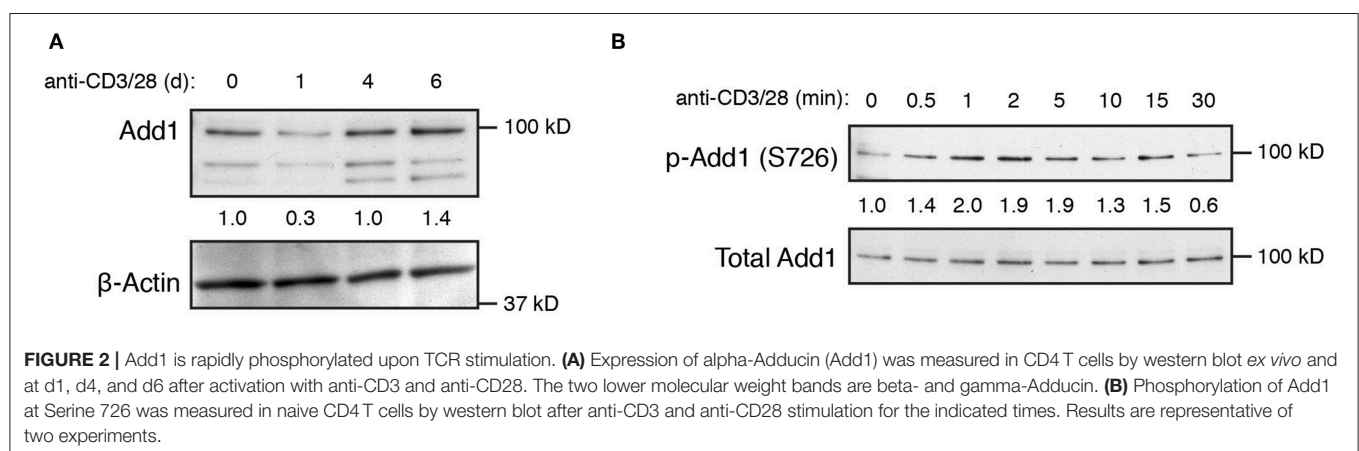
A

anti-CD3/28 (d): 0 1 4 6

Add1

100 kD

1.0 0.3 1.0 1.4

β-Actin

37 kD

B

anti-CD3/28 (min): 0 0.5 1 2 5 10 15 30

p-Add1 (S726)

100 kD

1.0 1.4 2.0 1.9 1.9 1.3 1.5 0.6

Total Add1

100 kD

**FIGURE 2 |** Add1 is rapidly phosphorylated upon TCR stimulation. **(A)** Expression of alpha-Adducin (Add1) was measured in CD4 T cells by western blot *ex vivo* and at d1, d4, and d6 after activation with anti-CD3 and anti-CD28. The two lower molecular weight bands are beta- and gamma-Adducin. **(B)** Phosphorylation of Add1 at Serine 726 was measured in naive CD4 T cells by western blot after anti-CD3 and anti-CD28 stimulation for the indicated times. Results are representative of two experiments.